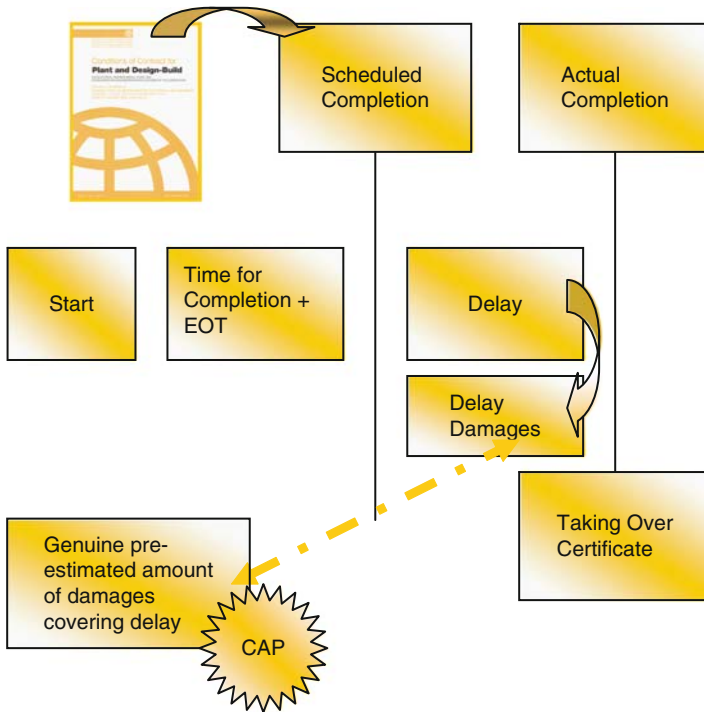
Conditions of Contract for
Plant and Design-Build

Scheduled Completion

Actual Completion

Start

Time for Completion + EOT

Delay

Delay Damages

Taking Over Certificate

Genuine pre-estimated amount of damages covering delay

CAP